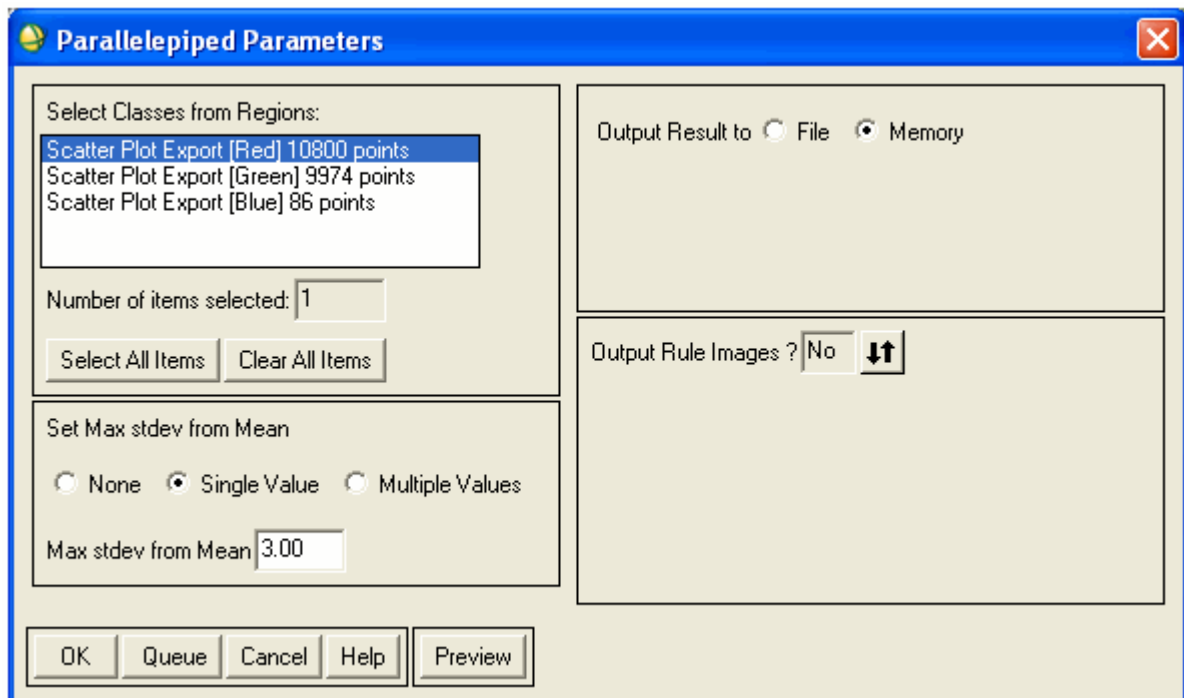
Parallelepiped Parameters

Select Classes from Regions:
Scatter Plot Export [Red] 10800 points
Scatter Plot Export [Green] 9974 points
Scatter Plot Export [Blue] 86 points

Number of items selected: 1

Select All Items
Clear All Items

Set Max stdev from Mean

None
Single Value
Multiple Values

Max stdev from Mean 3.00

Output Result to File Memory

Output Rule Images ? No

OK
Queue
Cancel
Help
Preview